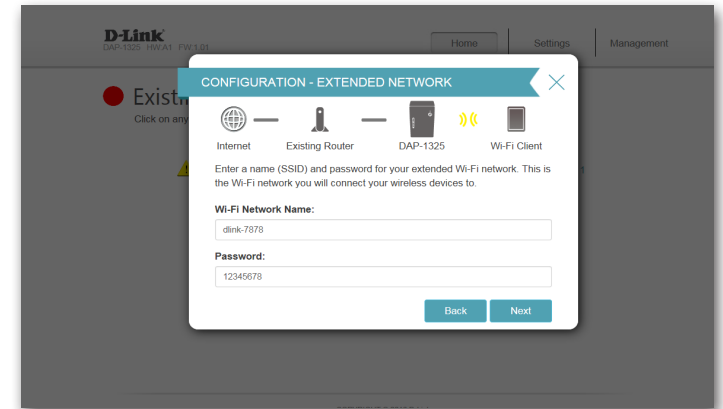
D-Link
DAP-1325 HW:A1 FW:1.01

Home
Settings
Management

Existi
Click on any

CONFIGURATION - EXTENDED NETWORK

Internet
Existing Router
DAP-1325
Wi-Fi Client

Enter a name (SSID) and password for your extended Wi-Fi network. This is the Wi-Fi network you will connect your wireless devices to.

Wi-Fi Network Name:
dlink-7878

Password:
12345678

Back
Next